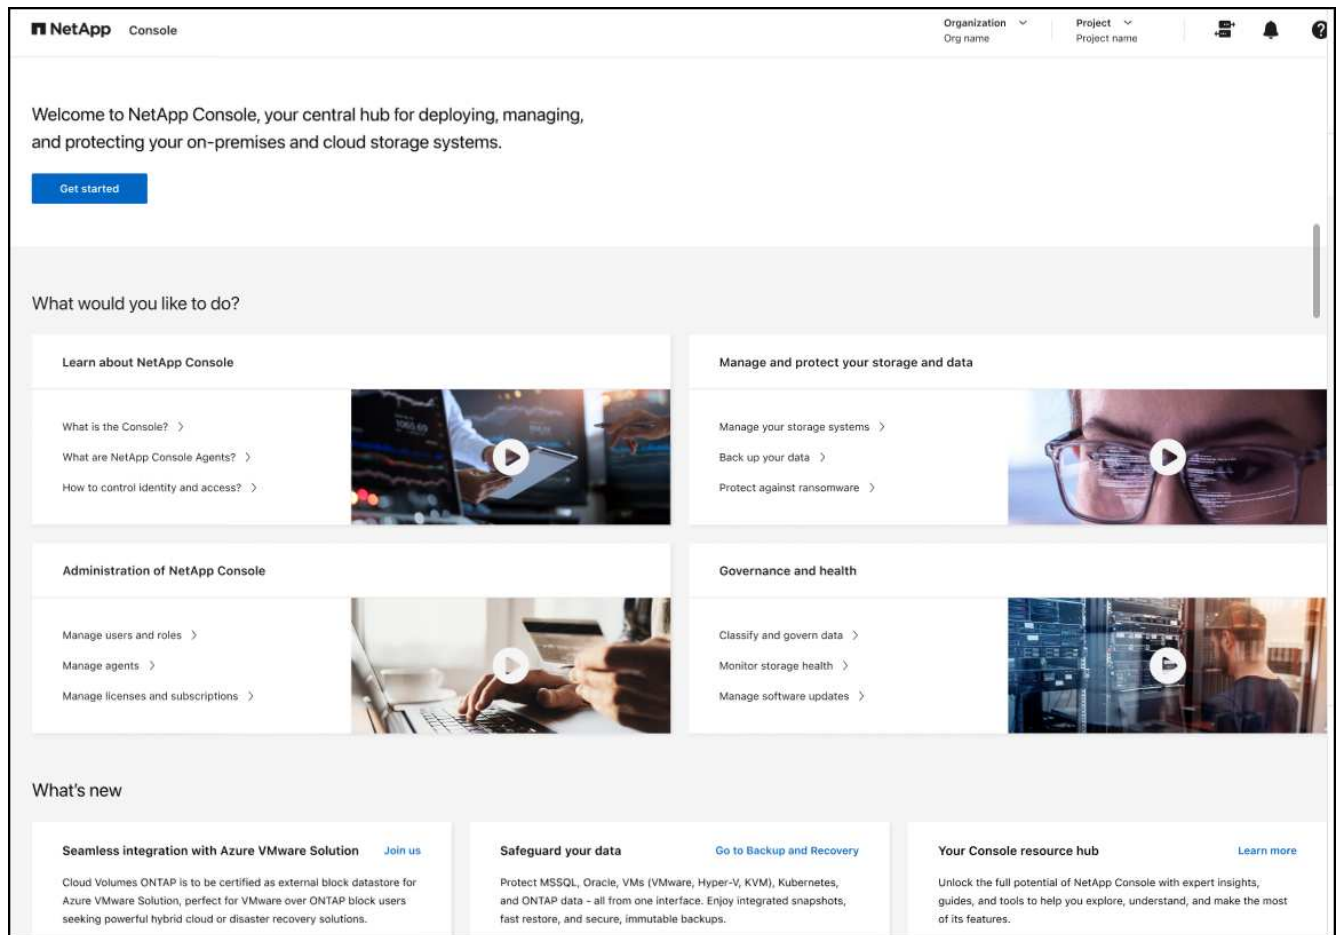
NetApp Console

Organization
Org name

Project
Project name

Welcome to NetApp Console, your central hub for deploying, managing, and protecting your on-premises and cloud storage systems.

Get started

What would you like to do?

Learn about NetApp Console

What is the Console? >

What are NetApp Console Agents? >

How to control identity and access? >

Manage and protect your storage and data

Manage your storage systems >

Back up your data >

Protect against ransomware >

Administration of NetApp Console

Manage users and roles >

Manage agents >

Manage licenses and subscriptions >

Governance and health

Classify and govern data >

Monitor storage health >

Manage software updates >

What's new

Seamless integration with Azure VMware Solution

Join us

Cloud Volumes ONTAP is to be certified as external block datastore for Azure VMware Solution, perfect for VMware over ONTAP block users seeking powerful hybrid cloud or disaster recovery solutions.

Safeguard your data

Go to Backup and Recovery

Protect MSSQL, Oracle, VMs (VMware, Hyper-V, KVM), Kubernetes, and ONTAP data - all from one interface. Enjoy integrated snapshots, fast restore, and secure, immutable backups.

Your Console resource hub

Learn more

Unlock the full potential of NetApp Console with expert insights, guides, and tools to help you explore, understand, and make the most of its features.